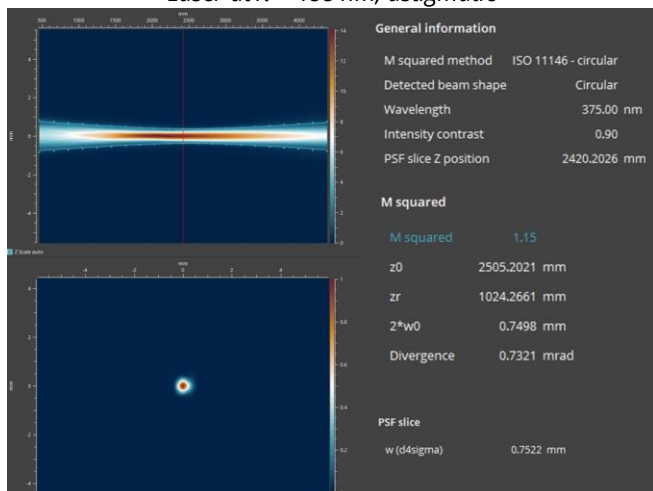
Laser #1 – 405 nm, astigmatic

mm
500 1000 1500 2000 2500 3000 3500 4000

4
2
0
-2
-4
mm

14
12
10
8
6
4
2
0

Z Scale auto

mm
-4 -2 0 2 4

4
2
0
-2
-4
mm

1
0.8
0.6
0.4
0.2
0

General information

M squared method ISO 11146 - circular
Detected beam shape Circular
Wavelength 375.00 nm
Intensity contrast 0.90
PSF slice Z position 2420.2026 mm

M squared

M squared 1.15
z0 2505.2021 mm
zr 1024.2661 mm
2*w0 0.7498 mm
Divergence 0.7321 mrad

PSF slice

w (d4sigma) 0.7522 mm